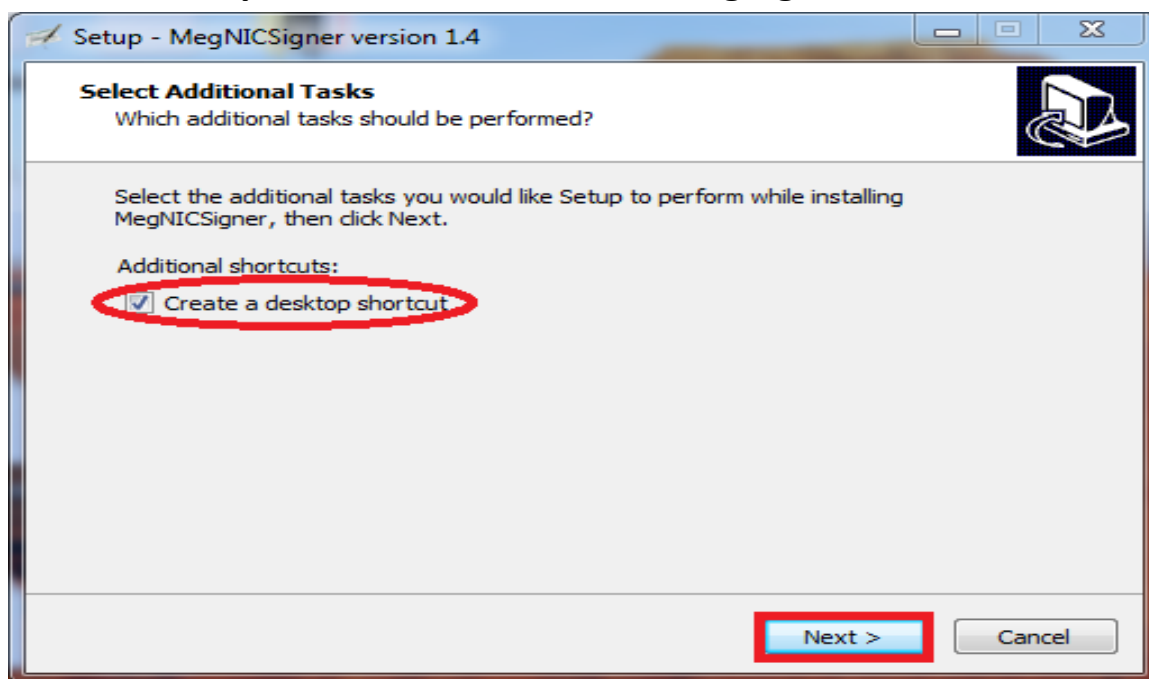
Setup - MegNICSigner version 1.4

Select Additional Tasks
Which additional tasks should be performed?

Select the additional tasks you would like Setup to perform while installing MegNICSigner, then click Next.

Additional shortcuts:

Create a desktop shortcut

Next >

Cancel